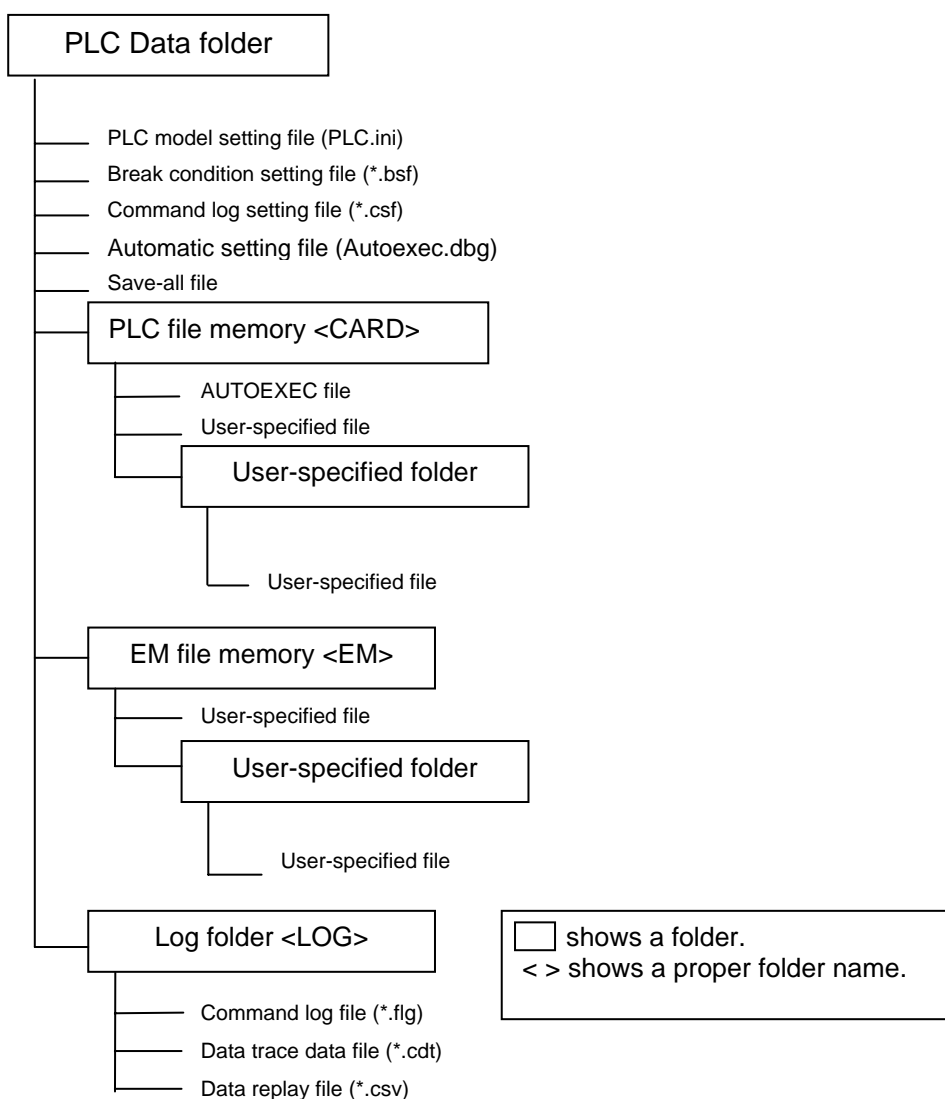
PLC Data folder

PLC model setting file (PLC.ini)
Break condition setting file (*.bsf)
Command log setting file (*.csf)
Automatic setting file (Autoexec.dbg)
Save-all file

PLC file memory <CARD>

AUTOEXEC file
User-specified file

User-specified folder

User-specified file

EM file memory <EM>

User-specified file

User-specified folder

User-specified file

Log folder <LOG>

Command log file (*.flg)
Data trace data file (*.cdt)
Data replay file (*.csv)

shows a folder.
< > shows a proper folder name.